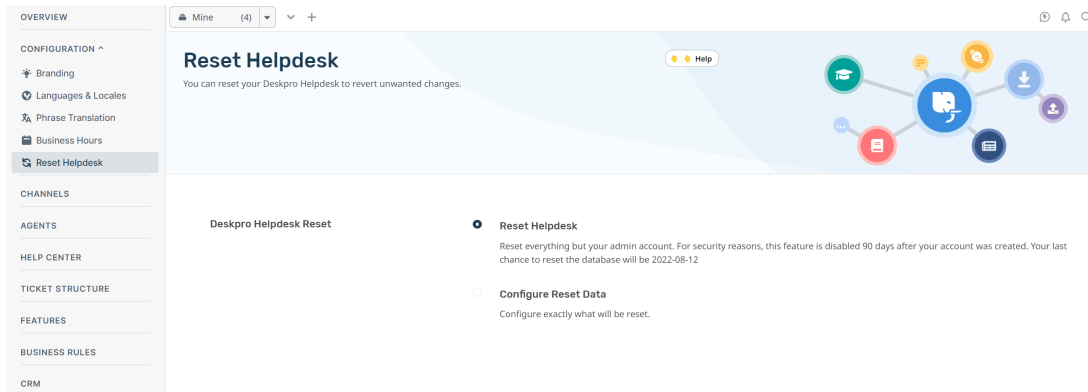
OVERVIEW

CONFIGURATION ^

Branding

Languages & Locales

Phrase Translation

Business Hours

Reset Helpdesk

CHANNELS

AGENTS

HELP CENTER

TICKET STRUCTURE

FEATURES

BUSINESS RULES

CRM

Mine (4)

Reset Helpdesk

You can reset your Deskpro Helpdesk to revert unwanted changes.

Help

Deskpro Helpdesk Reset

Reset Helpdesk

Reset everything but your admin account. For security reasons, this feature is disabled 90 days after your account was created. Your last chance to reset the database will be 2022-08-12

Configure Reset Data

Configure exactly what will be reset.